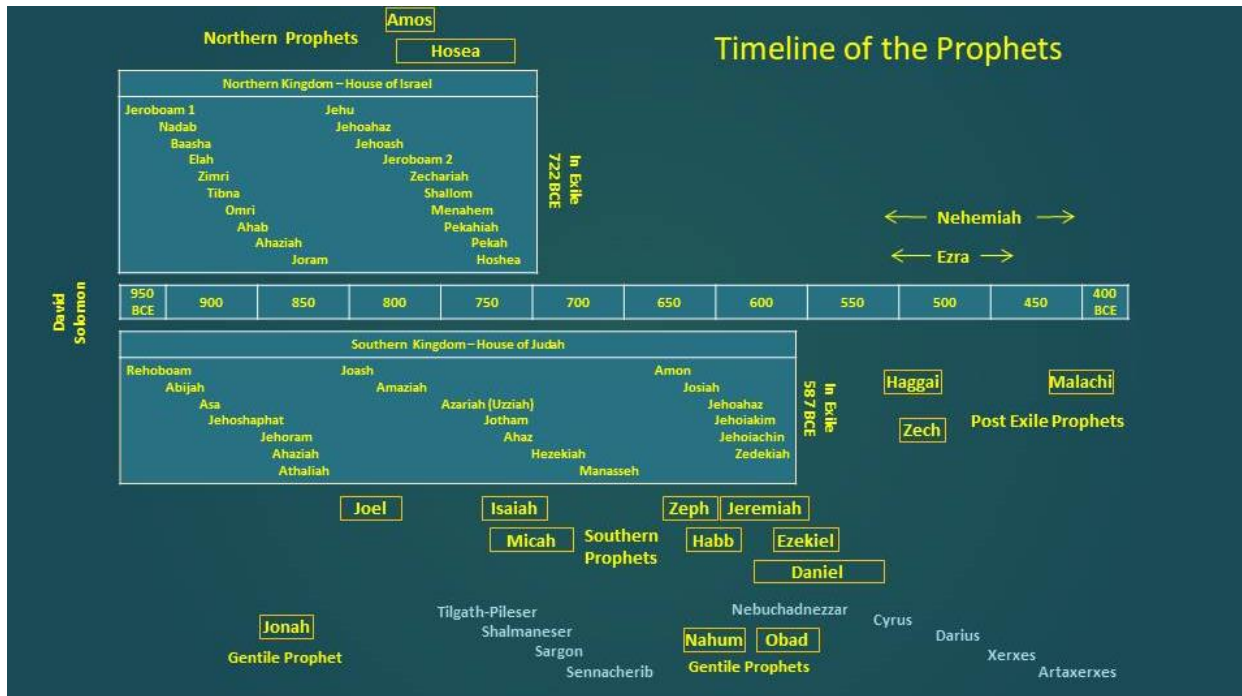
Amos

Northern Prophets

Hosea

Timeline of the Prophets

Northern Kingdom – House of Israel

Jeroboam 1
Nadab
Baasha
Elah
Zimri
Tibna
Omri
Ahab
Ahaziah
Joram

Jehu
Jehoahaz
Jehoash
Jeroboam 2
Zechariah
Shallom
Menahem
Pekahiah
Pekah
Hoshea

In Exile 722 BCE

← Nehemiah →

← Ezra →

David Solomon

| 950 BCE | 900 | 850 | 800 | 750 | 700 | 650 | 600 | 550 | 500 | 450 | 400 BCE |
|---|---|---|---|---|---|---|---|---|---|---|---|

Southern Kingdom – House of Judah

Rehoboam
Abijah
Asa
Jehoshaphat
Jehoram
Ahaziah
Athaliah

Joash
Amaziah
Azariah (Uzziah)
Jotham
Ahaz
Hezekiah
Manasseh

Amon
Josiah
Jehoahaz
Jehoiakim
Jehoiachin
Zedekiah

In Exile 587 BCE

Haggai

Malachi

Zech

Post Exile Prophets

Joel

Isaiah

Micah

Southern Prophets

Zeph

Jeremiah

Habb

Ezekiel

Daniel

Jonah

Gentile Prophet

Tilgath-Pileser
Shalmaneser
Sargon
Sennacherib

Nebuchadnezzar

Nahum

Obad

Gentile Prophets

Cyrus
Darius
Xerxes
Artaxerxes